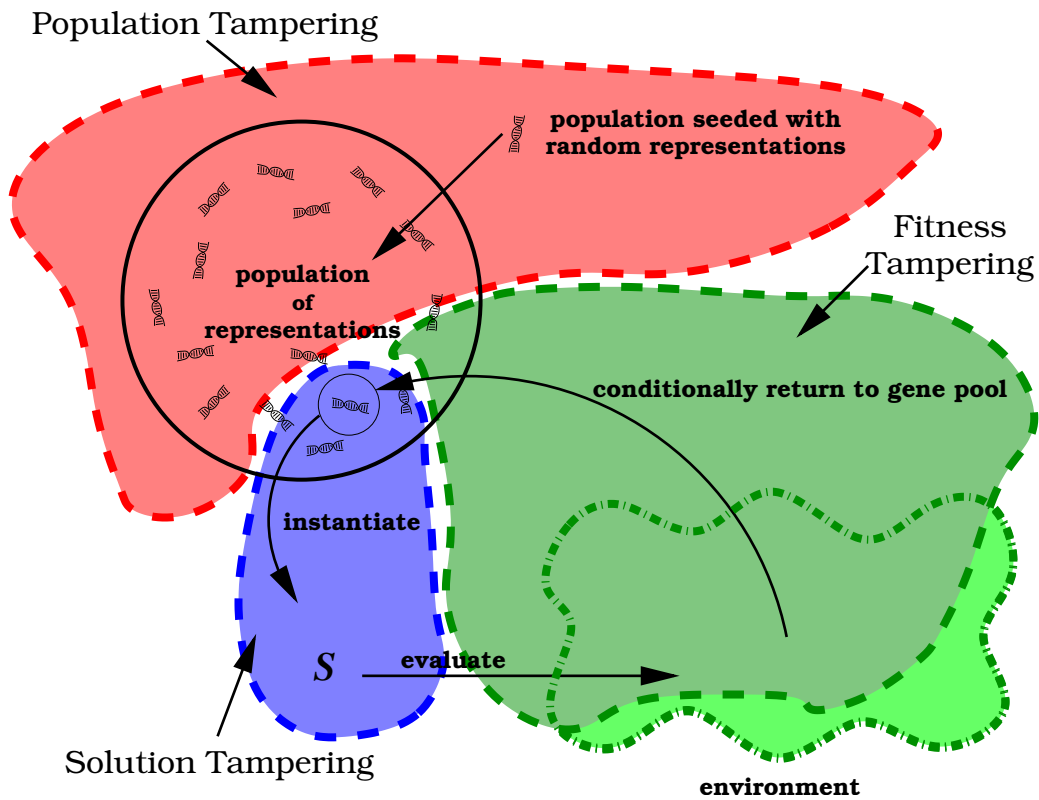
Population Tampering

population seeded with random representations

Fitness Tampering

population of representations

conditionally return to gene pool

instantiate

$S$

evaluate

Solution Tampering

environment